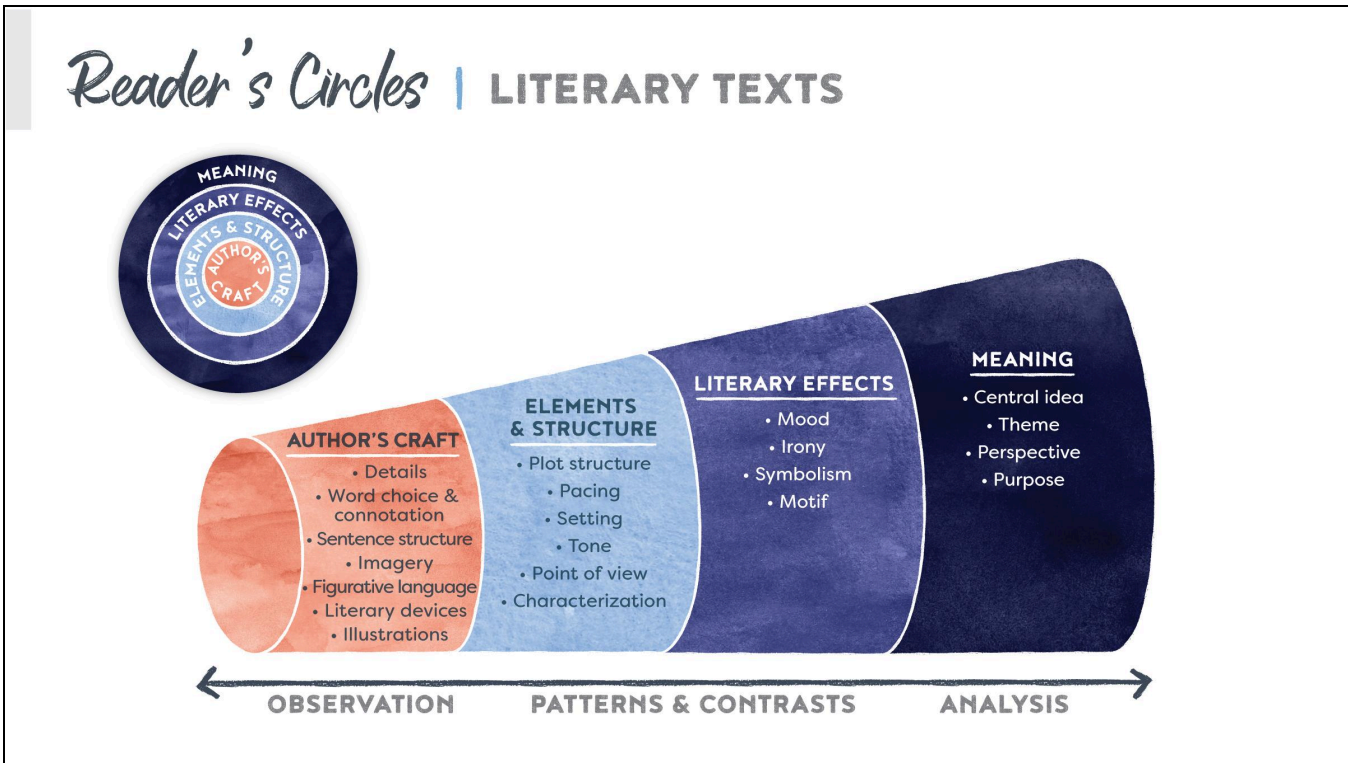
Reader's Circles | LITERARY TEXTS

MEANING
LITERARY EFFECTS
ELEMENTS & STRUCTURE
AUTHOR'S CRAFT

AUTHOR'S CRAFT
• Details
• Word choice & connotation
• Sentence structure
• Imagery
• Figurative language
• Literary devices
• Illustrations

ELEMENTS & STRUCTURE
• Plot structure
• Pacing
• Setting
• Tone
• Point of view
• Characterization

LITERARY EFFECTS
• Mood
• Irony
• Symbolism
• Motif

MEANING
• Central idea
• Theme
• Perspective
• Purpose

OBSERVATION PATTERNS & CONTRASTS ANALYSIS